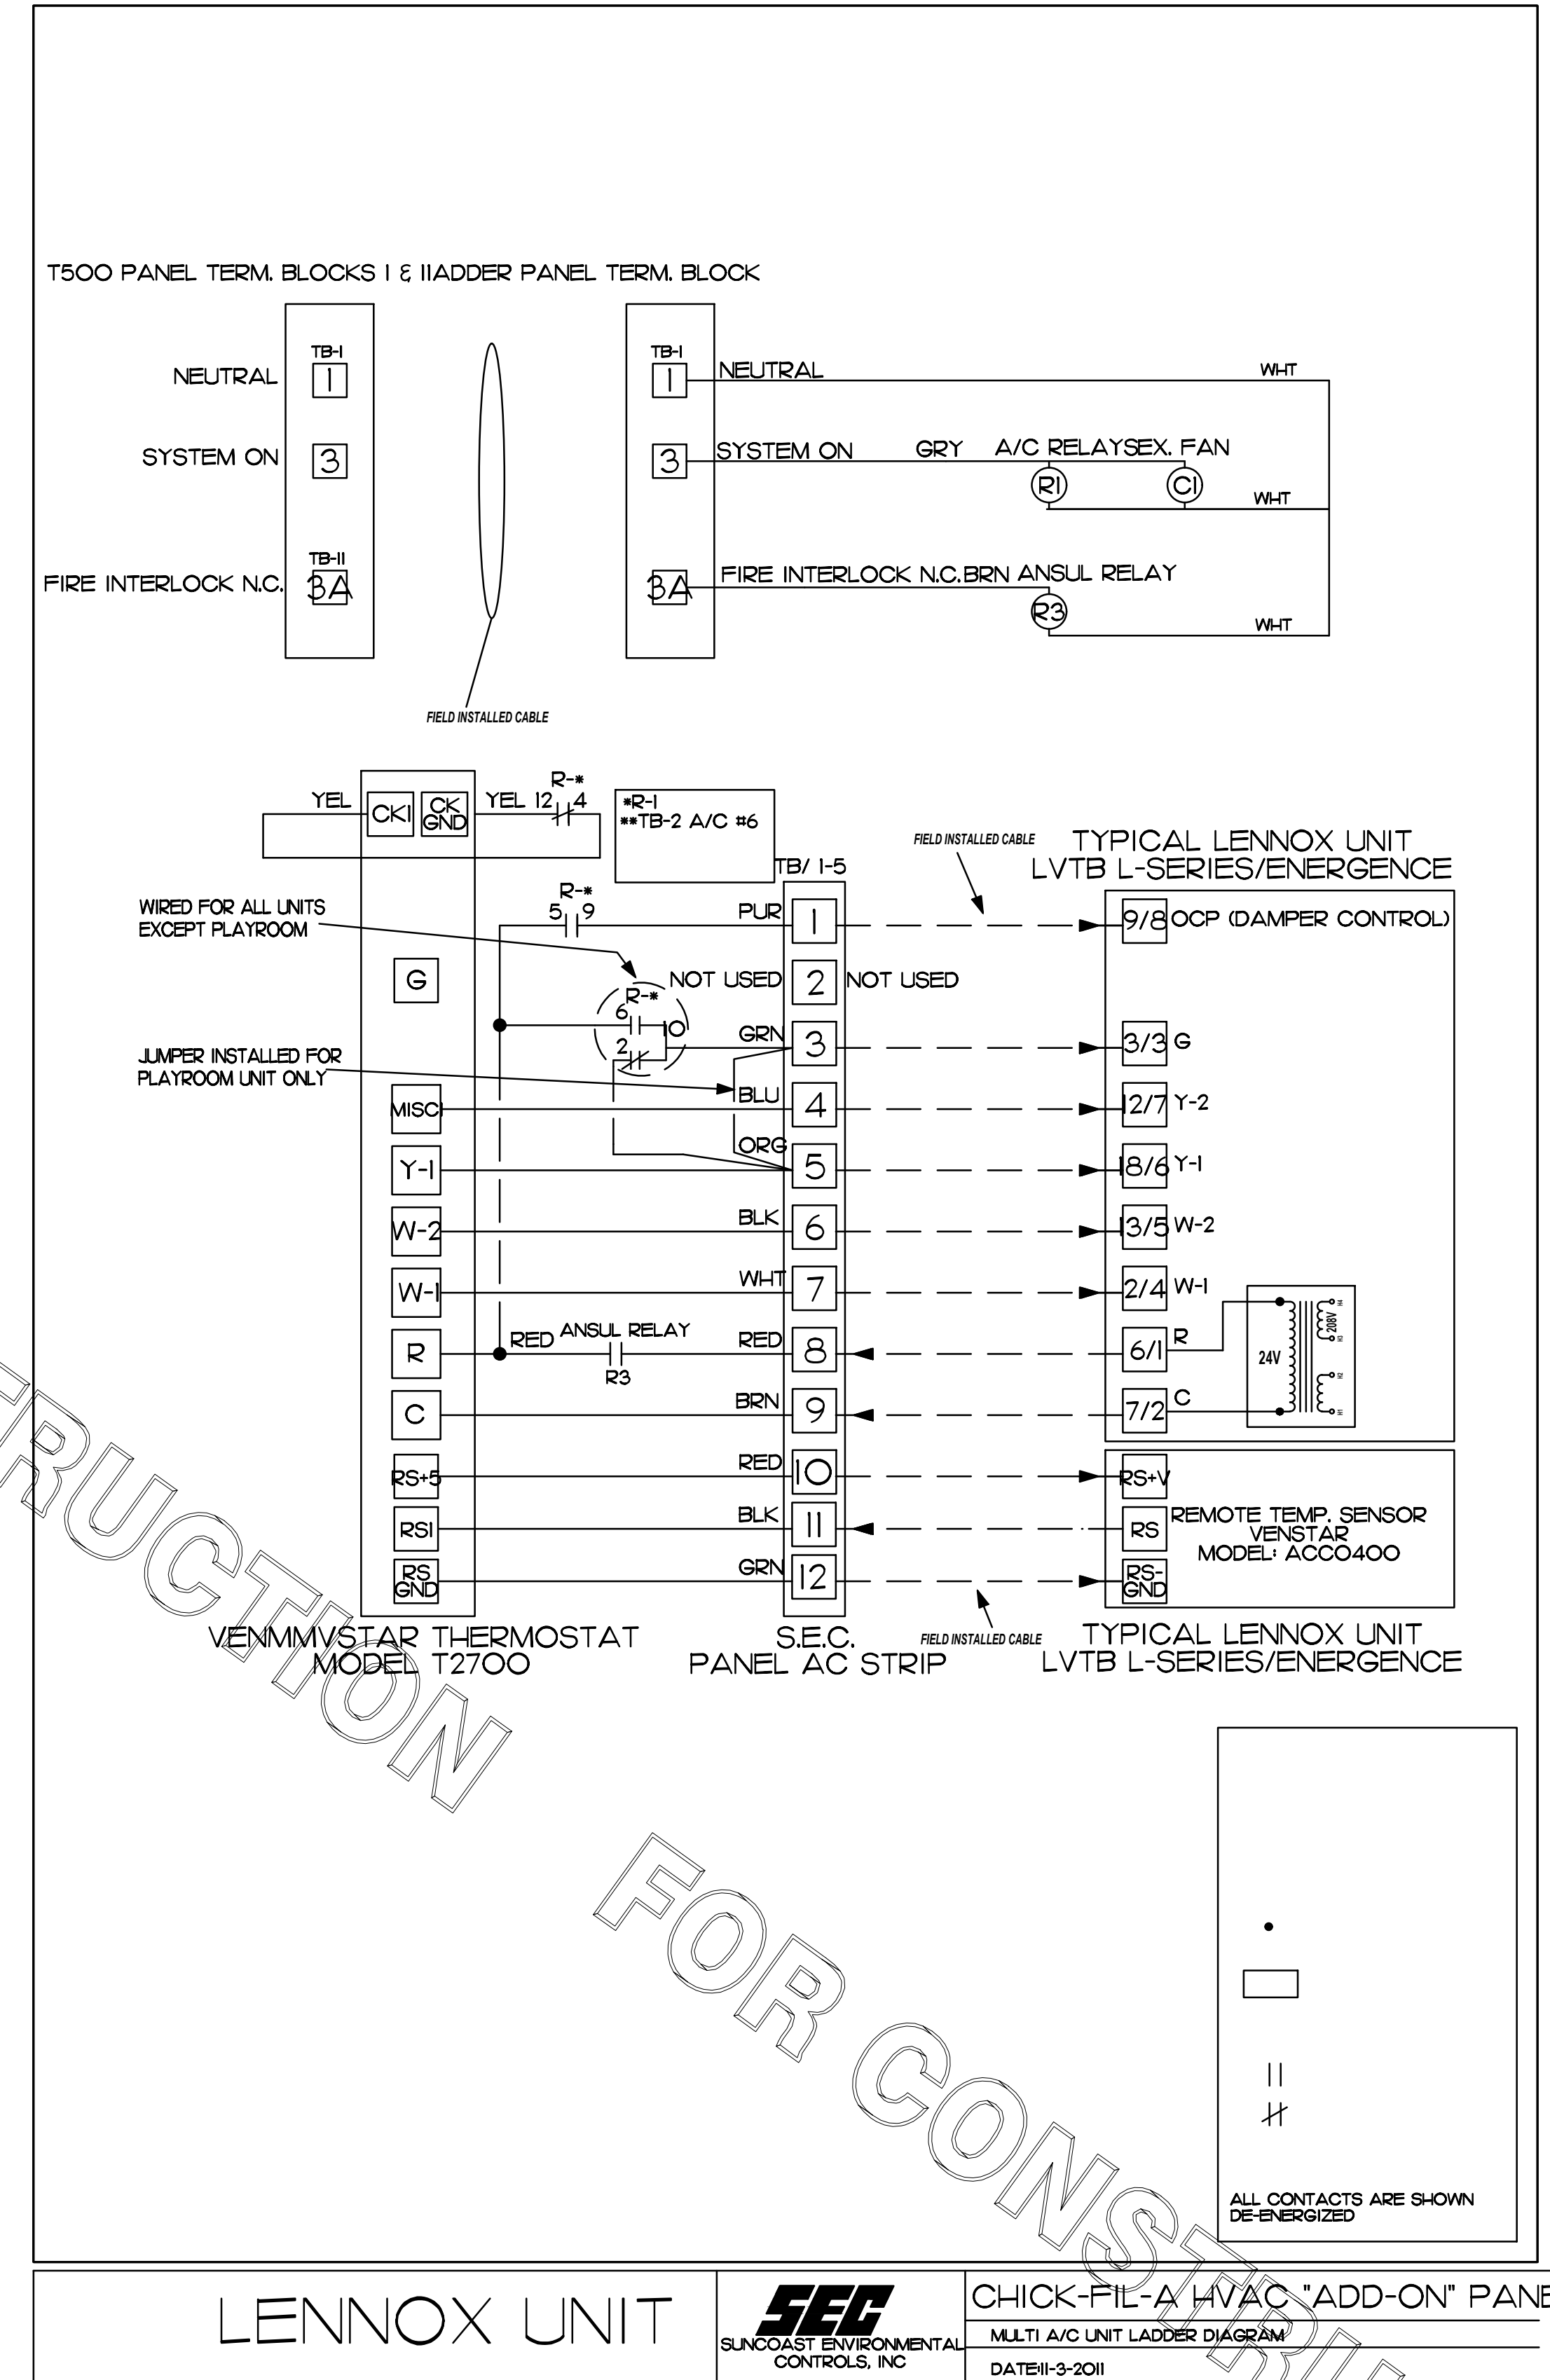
T500 PANEL TERM. BLOCKS I & II

ADDER PANEL TERM. BLOCK

TB-I
NEUTRAL 1
SYSTEM ON 3
TB-II
FIRE INTERLOCK N.C. 3A

FIELD INSTALLED CABLE

TB-I
1 NEUTRAL
3 SYSTEM ON GRY A/C RELAYS EX. FAN
R1 C1
3A FIRE INTERLOCK N.C. BRN ANSUL RELAY
R3
WHT
WHT
WHT

YEL CK1 CK GND YEL 12 R-* 4
*R-1
**TB-2 A/C #6

TB/ 1-5

FIELD INSTALLED CABLE

TYPICAL LENNOX UNIT
LVTB L-SERIES/ENERGENCE

WIRED FOR ALL UNITS EXCEPT PLAYROOM

JUMPER INSTALLED FOR PLAYROOM UNIT ONLY

R-*
5 9
PUR 1 9/8 OCP (DAMPER CONTROL)
G
R-*
6 10
2
NOT USED 2 NOT USED
GRN 3 3/3 G
MISC BLU 4 12/7 Y-2
Y-1 ORG 5 18/6 Y-1
W-2 BLK 6 13/5 W-2
W-1 WHT 7 2/4 W-1
R RED ANSUL RELAY R3 RED 8 6/1 R
C BRN 9 7/2 C
24V
208V
RS+5 RED 10 RS+V
RS1 BLK 11 RS
RS GND GRN 12 RS- GND
REMOTE TEMP. SENSOR
VENSTAR
MODEL: ACC0400

VENMMVSTAR THERMOSTAT
MODEL T2700

S.E.C.
PANEL AC STRIP

FIELD INSTALLED CABLE

TYPICAL LENNOX UNIT
LVTB L-SERIES/ENERGENCE

ALL CONTACTS ARE SHOWN DE-ENERGIZED

FOR CONSTRUCTION

LENNOX UNIT

SEC
SUNCOAST ENVIRONMENTAL CONTROLS, INC

CHICK-FIL-A HVAC "ADD-ON" PANE
MULTI A/C UNIT LADDER DIAGRAM
DATE:11-3-2011